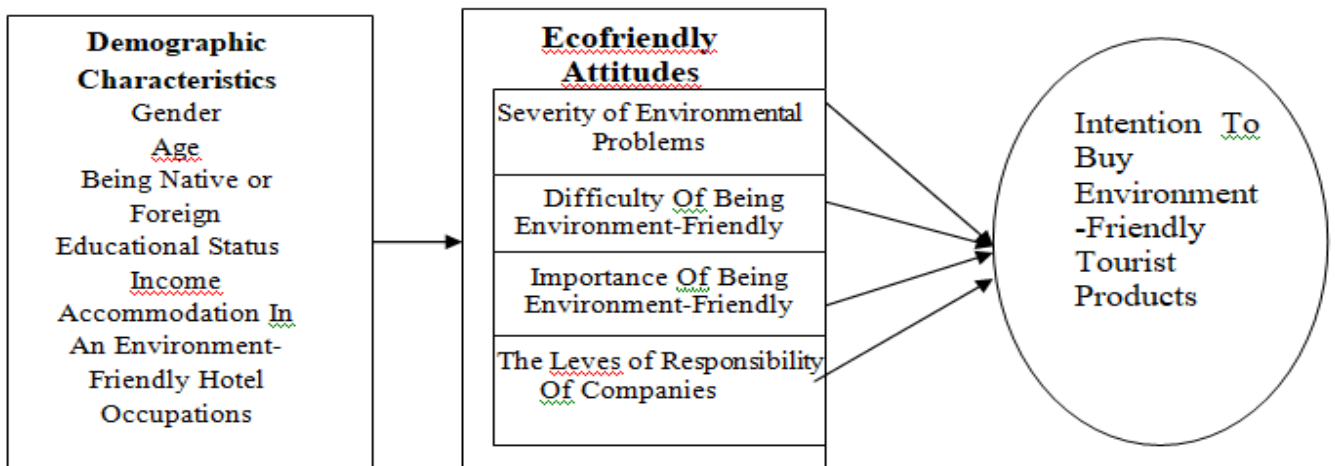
**Demographic Characteristics**
Gender
Age
Being Native or Foreign
Educational Status
Income
Accommodation In An Environment-Friendly Hotel
Occupations

**Ecofriendly Attitudes**

Severity of Environmental Problems

Difficulty Of Being Environment-Friendly

Importance Of Being Environment-Friendly

The Leves of Responsibility Of Companies

Intention To Buy Environment -Friendly Tourist Products